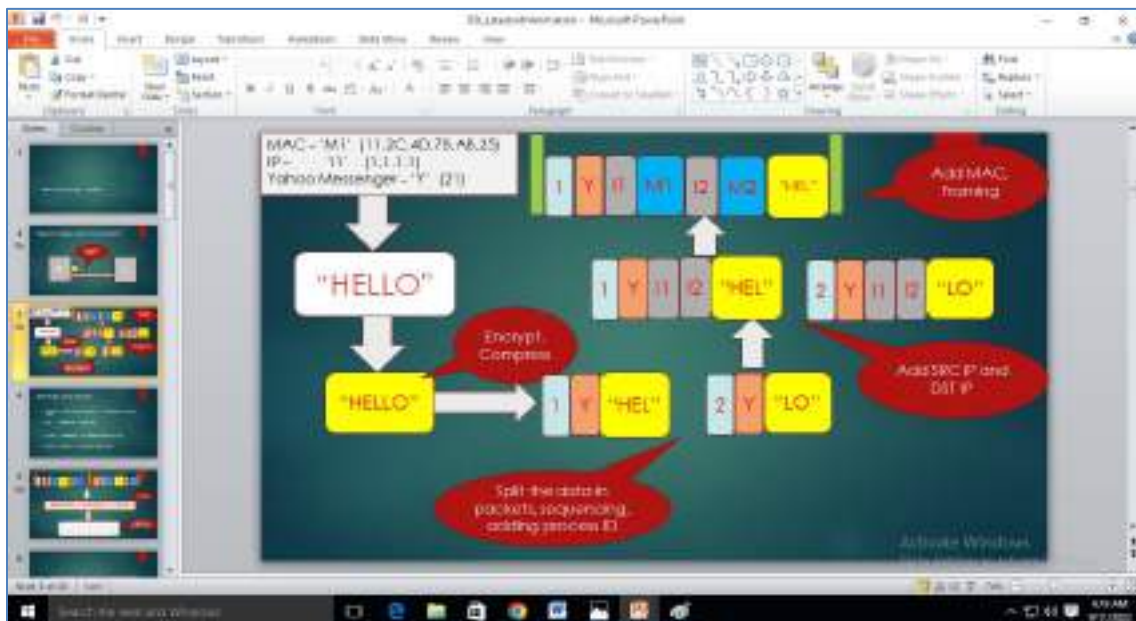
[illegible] - Microsoft PowerPoint

File Home Insert Design Transitions Animations Slide Show Review View

MAC - "M1" [11.2C.4D.7B.AB.25]
IP - "I1" [1.1.1.1]
Yahoo Messenger - "Y" [21]

1 Y I1 M1 I2 M2 "HEL"

Add MAC framing

"HELLO"

1 Y I1 I2 "HEL"

2 Y I1 I2 "LO"

Encrypt, Compress

"HELLO"

1 Y "HEL"

2 Y "LO"

Add SRC IP and DST IP

Split the data in packets, sequencing, adding process ID

Activate Windows

Search the web and Windows